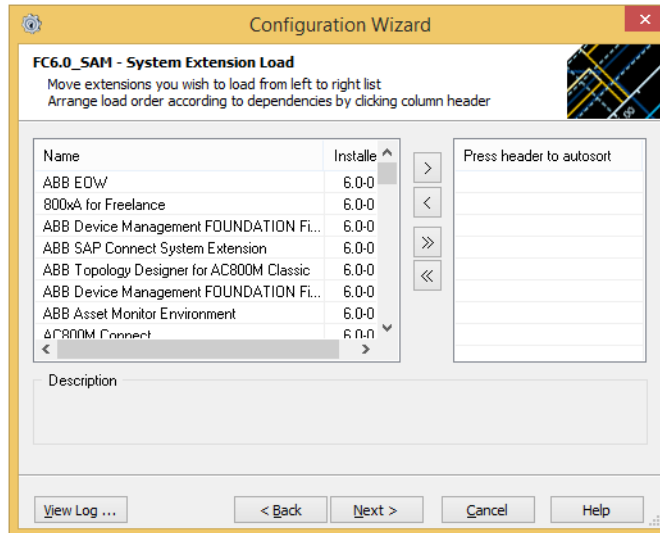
Configuration Wizard

FC6.0_SAM - System Extension Load
Move extensions you wish to load from left to right list
Arrange load order according to dependencies by clicking column header

| Name | Installe |
|---|---|
| ABB EOW | 6.0-0 |
| 800xA for Freelance | 6.0-0 |
| ABB Device Management FOUNDATION Fi... | 6.0-0 |
| ABB SAP Connect System Extension | 6.0-0 |
| ABB Topology Designer for AC800M Classic | 6.0-0 |
| ABB Device Management FOUNDATION Fi... | 6.0-0 |
| ABB Asset Monitor Environment | 6.0-0 |
| AC800M Connect | 6.0-0 |

>
<
»
«

Press header to autosort

Description

View Log ...
< Back
Next >
Cancel
Help